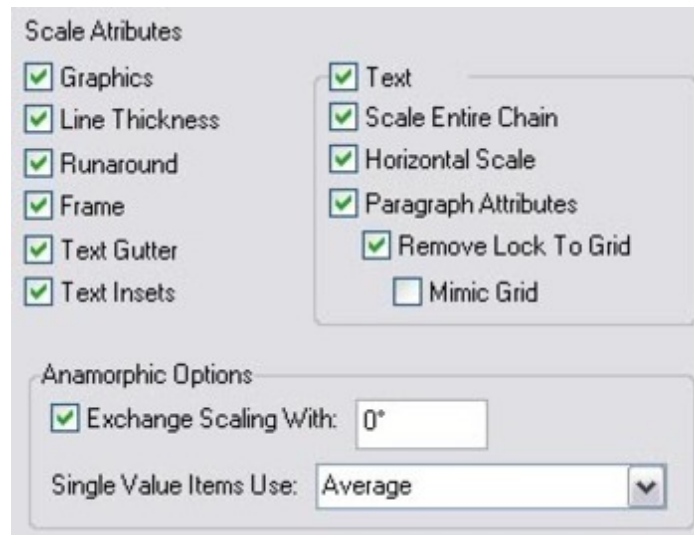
Scale Atributes

Graphics
Line Thickness
Runaround
Frame
Text Gutter
Text Insets

Text
Scale Entire Chain
Horizontal Scale
Paragraph Attributes
Remove Lock To Grid
Mimic Grid

Anamorphic Options
Exchange Scaling With: 0°
Single Value Items Use: Average